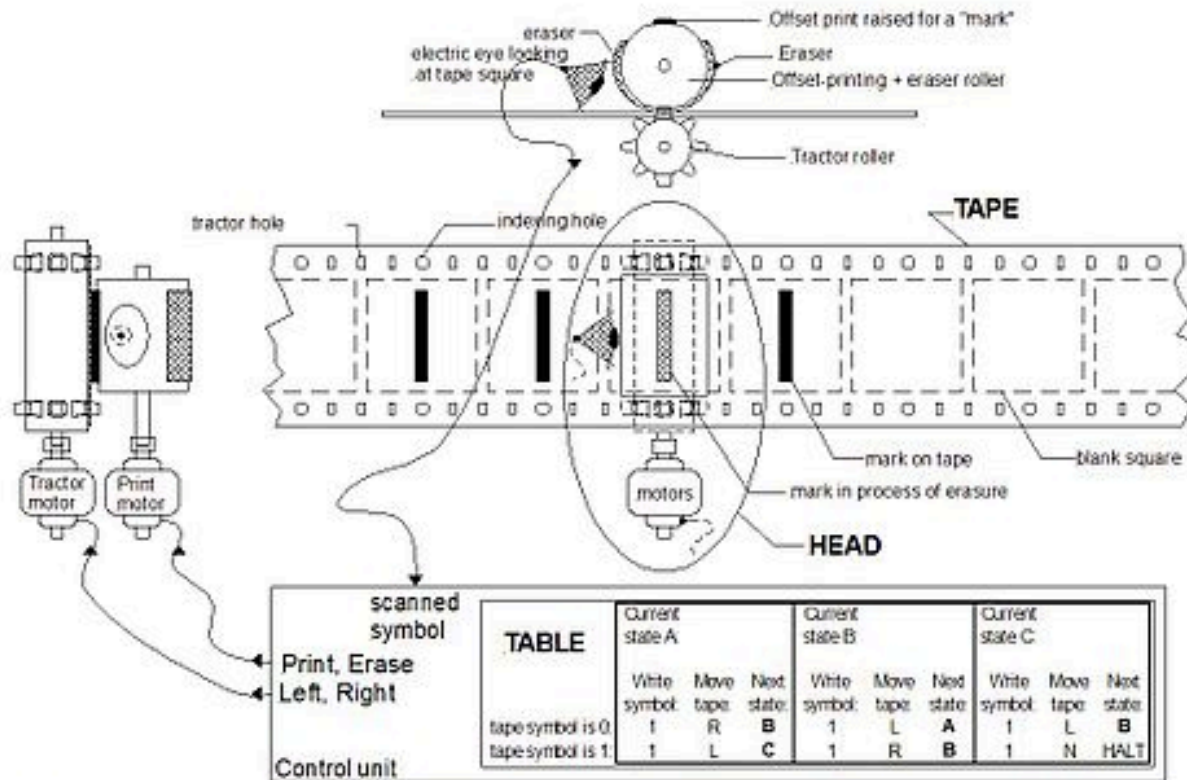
Offset print raised for a "mark"
eraser
electric eye looking at tape square
Eraser
Offset-printing + eraser roller
Tractor roller
tractor hole
indexing hole
TAPE
Tractor motor
Print motor
motors
mark on tape
blank square
mark in process of erasure
HEAD
scanned symbol
Print, Erase
Left, Right
Control unit

| TABLE | Current state A | | | Current state B | | | Current state C | | |
|---|---|---|---|---|---|---|---|---|---|
| | Write symbol: | Move tape: | Next state: | Write symbol: | Move tape: | Next state: | Write symbol: | Move tape: | Next state: |
| tape symbol is 0: | 1 | R | B | 1 | L | A | 1 | L | B |
| tape symbol is 1: | 1 | L | C | 1 | R | B | 1 | N | HALT |